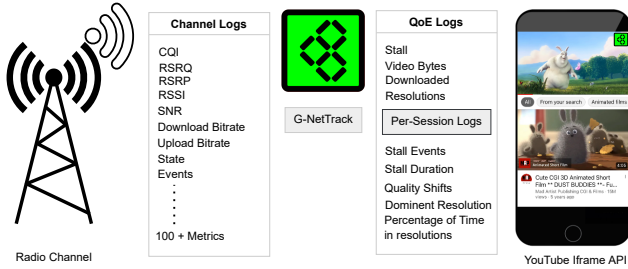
Channel Logs

CQI
RSRQ
RSRP
RSSI
SNR
Download Bitrate
Upload Bitrate
State
Events
.
.
.
.
100 + Metrics

G-NetTrack

QoE Logs

Stall
Video Bytes
Downloaded
Resolutions

Per-Session Logs

Stall Events
Stall Duration
Quality Shifts
Dominent Resolution
Percentage of Time
in resolutions

All
From your search
Animated films

Animated Short Film

Cute CGI 3D Animated Short Film ** DUST BUDDIES **- Fu...
Mad Artist Publishing CGI & Fi... views · 5 years ago

Radio Channel

YouTube Iframe API